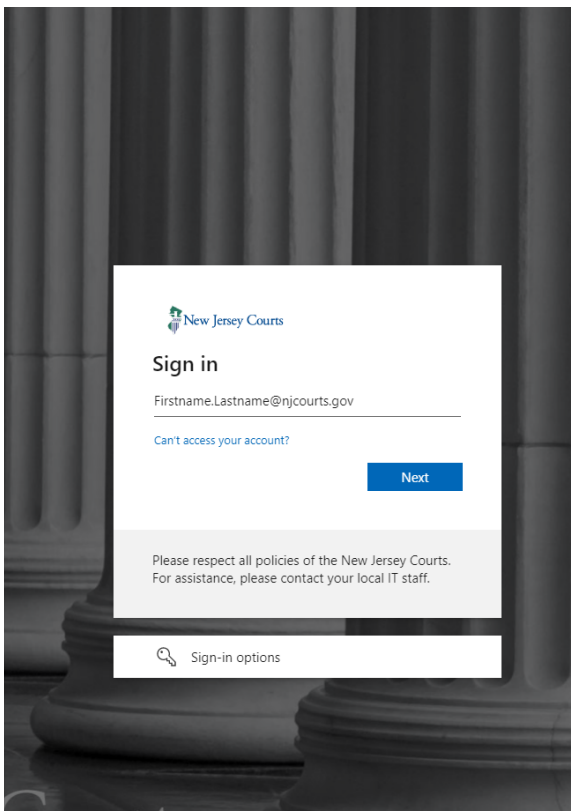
New Jersey Courts

Sign in

Firstname.Lastname@njcourts.gov

Can't access your account?

Next

Please respect all policies of the New Jersey Courts. For assistance, please contact your local IT staff.

Sign-in options